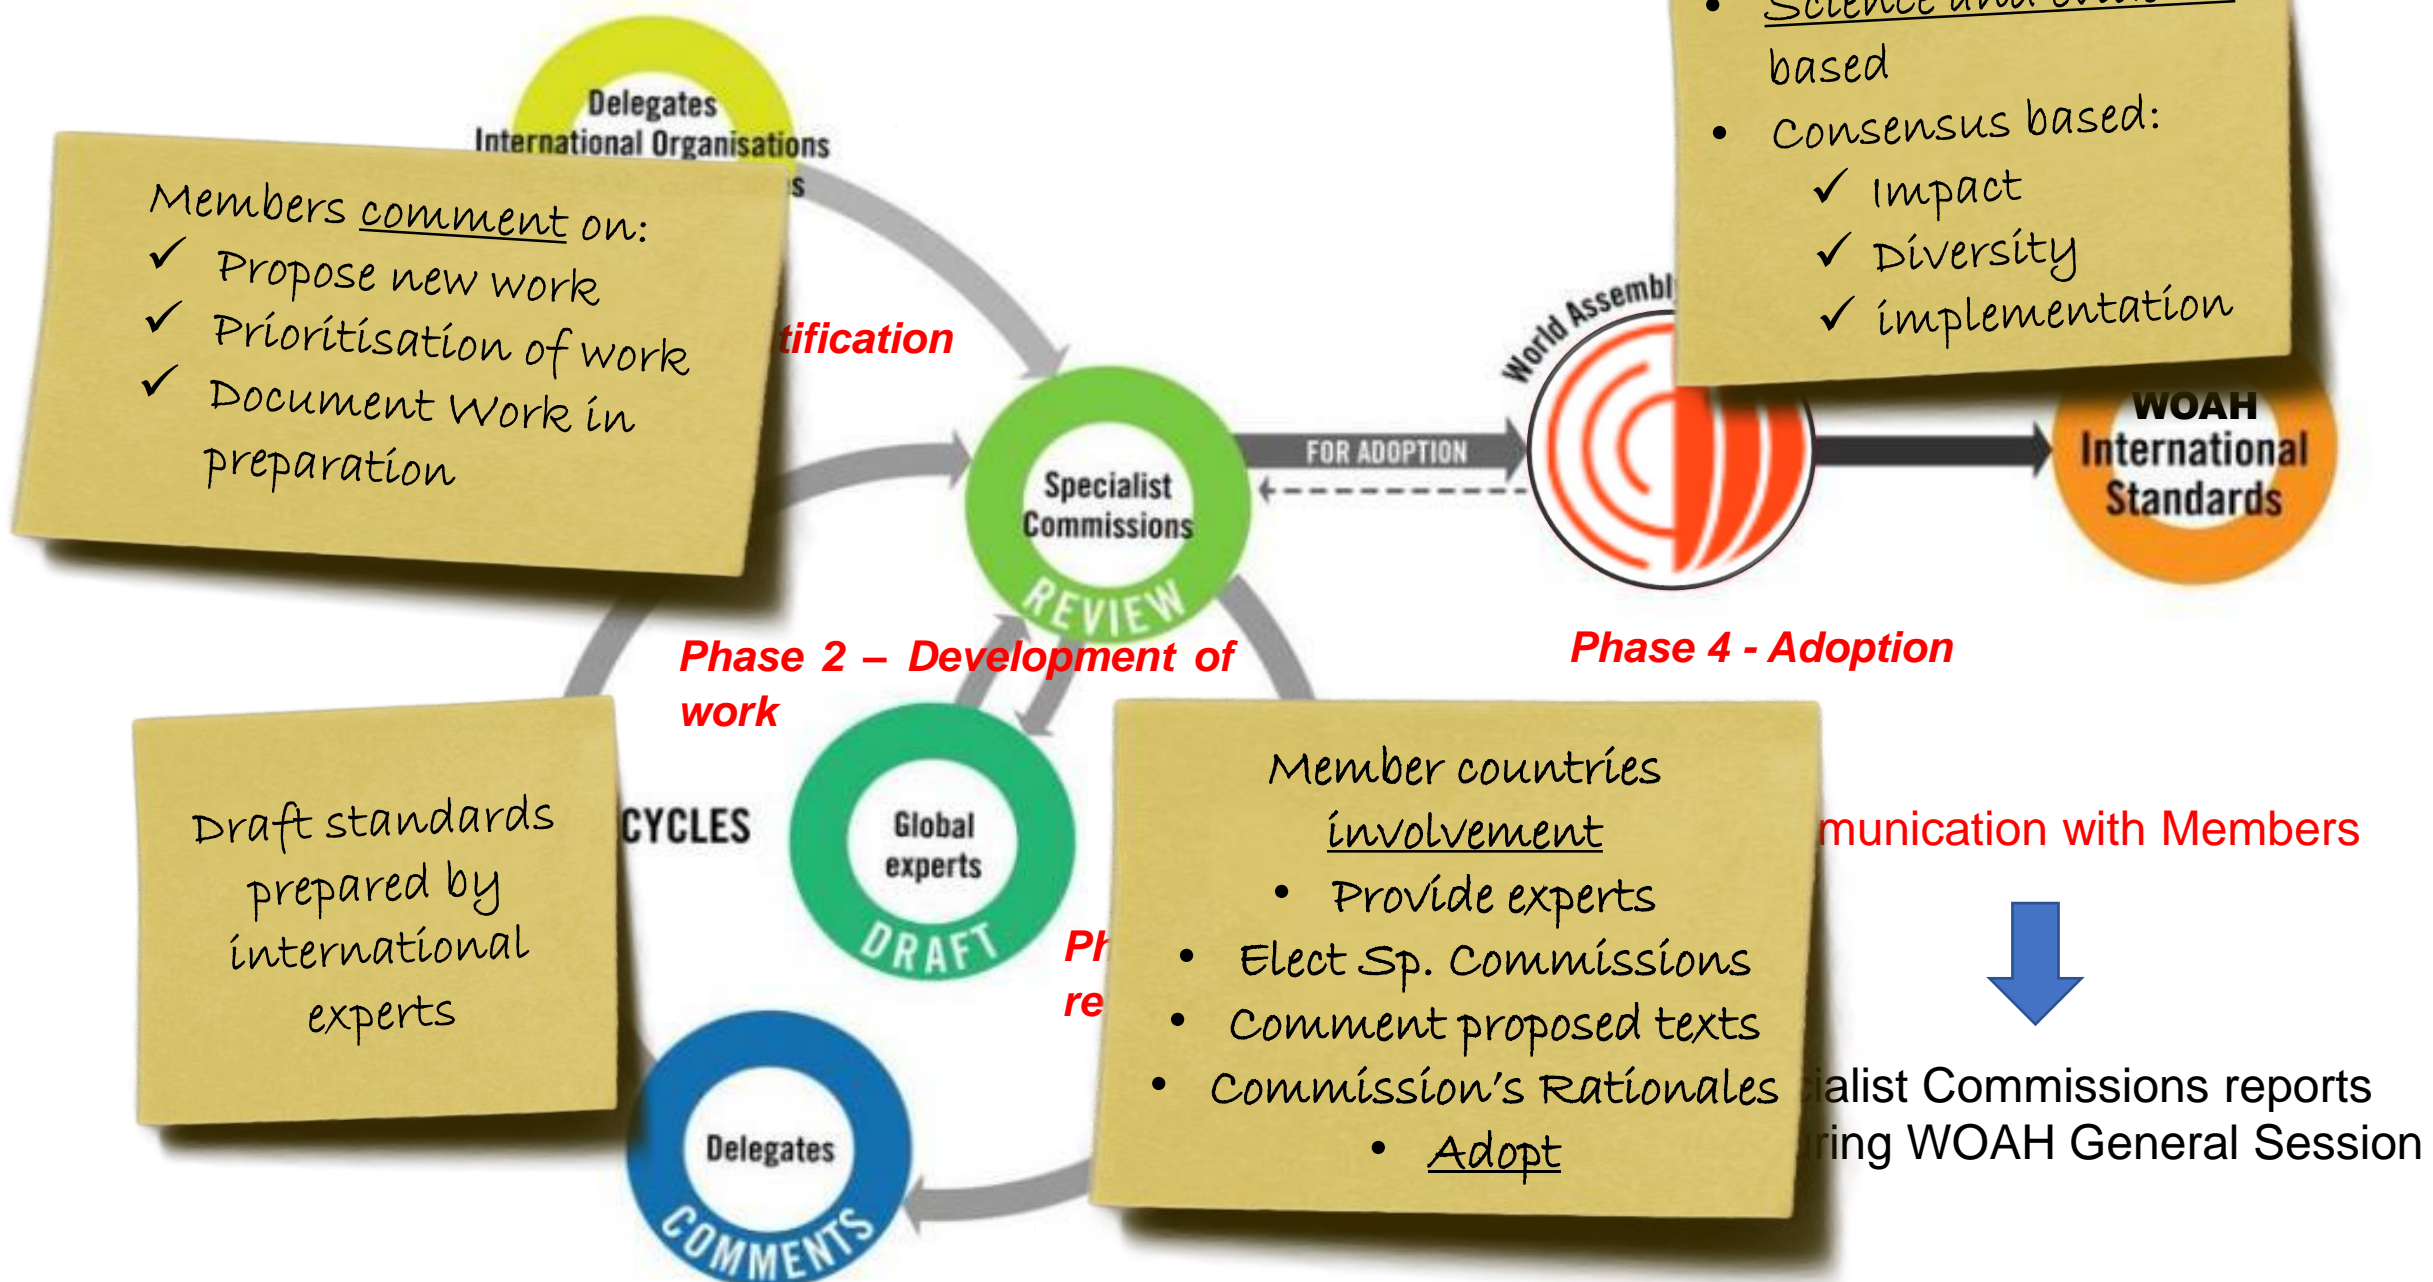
Delegates
International Organisations

Members comment on:
✓ Propose new work
✓ Prioritisation of work
✓ Document Work in preparation

tification

Specialist Commissions
REVIEW

FOR ADOPTION

World Assembl

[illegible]
based
• Consensus based:
✓ Impact
✓ Diversity
✓ implementation

WOAH International Standards

Phase 2 – Development of work

Phase 4 - Adoption

Draft standards prepared by international experts

CYCLES

Global experts
DRAFT

Ph
re

Member countries involvement
• Provide experts
• Elect Sp. Commissions
• Comment proposed texts
• Commission's Rationales
• Adopt

munication with Members

ialist Commissions reports
ring WOAH General Session

Delegates
COMMENTS